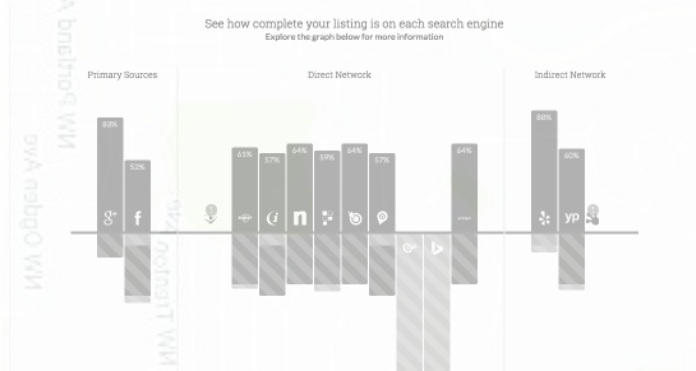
See how complete your listing is on each search engine
Explore the graph below for more information

Primary Sources

Direct Network

Indirect Network

83%

52%

61%

57%

64%

59%

64%

57%

64%

88%

60%

yp